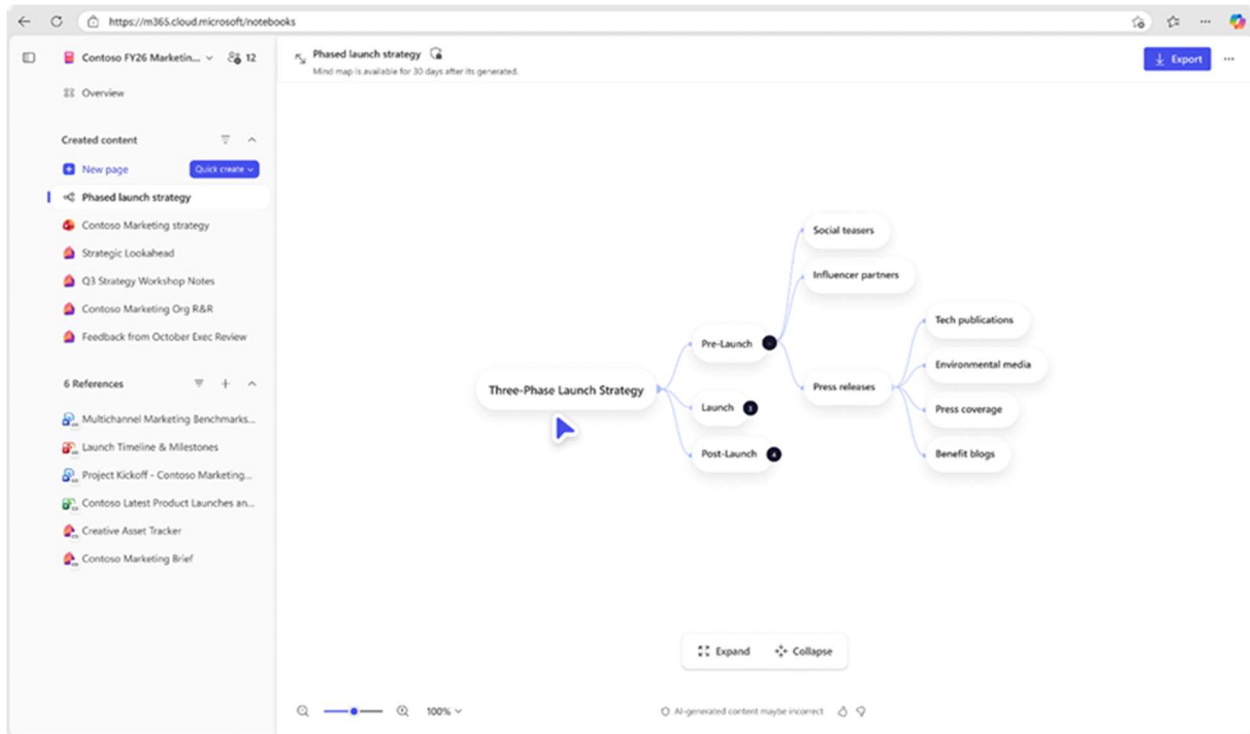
https://m365.cloud.microsoft/notebooks

Contoso FY26 Marketin... 12

Overview

Created content

New page
Quick create

Phased launch strategy
Contoso Marketing strategy
Strategic Lookahead
Q3 Strategy Workshop Notes
Contoso Marketing Org R&R
Feedback from October Exec Review

6 References

Multichannel Marketing Benchmarks...
Launch Timeline & Milestones
Project Kickoff - Contoso Marketing...
Contoso Latest Product Launches an...
Creative Asset Tracker
Contoso Marketing Brief

Phased launch strategy
Mind map is available for 30 days after its generated.

Export

Three-Phase Launch Strategy

Pre-Launch
Launch 3
Post-Launch 4

Social teasers
Influencer partners
Press releases

Tech publications
Environmental media
Press coverage
Benefit blogs

Expand
Collapse

100%

AI-generated content maybe incorrect